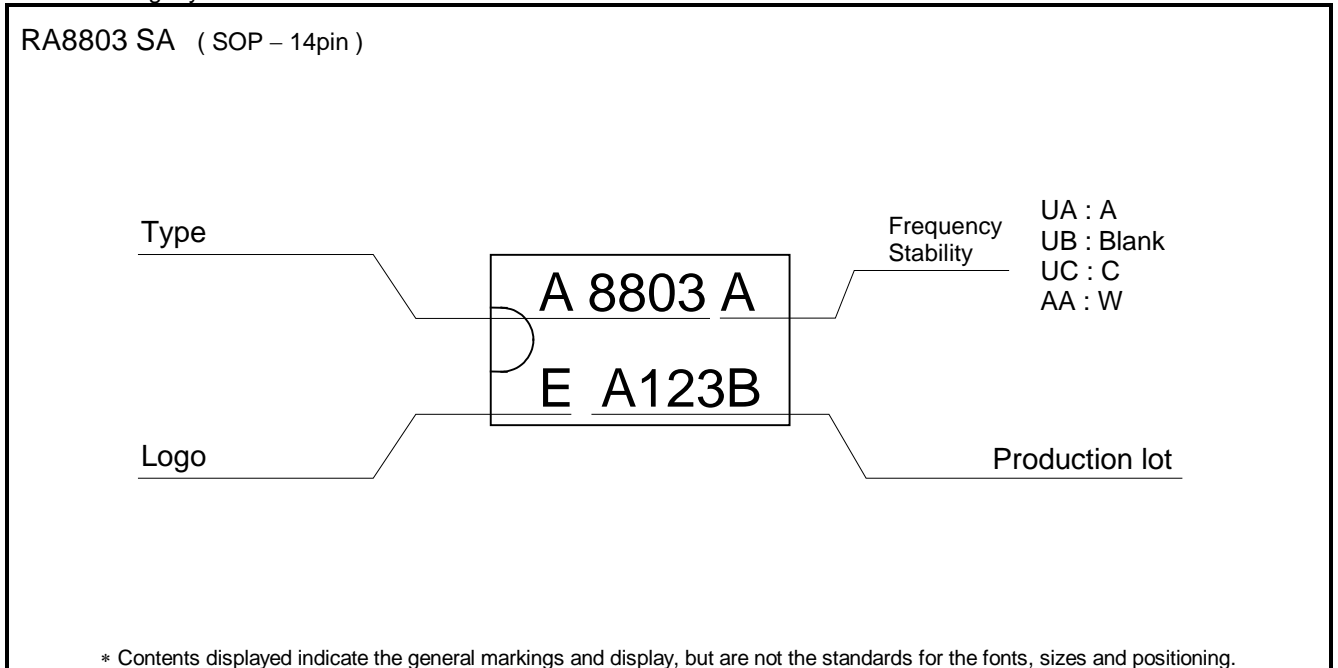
RA8803 SA ( SOP – 14pin )

Type

Frequency Stability

UA : A
UB : Blank
UC : C
AA : W

A 8803 A

E A123B

Logo

Production lot

∗ Contents displayed indicate the general markings and display, but are not the standards for the fonts, sizes and positioning.